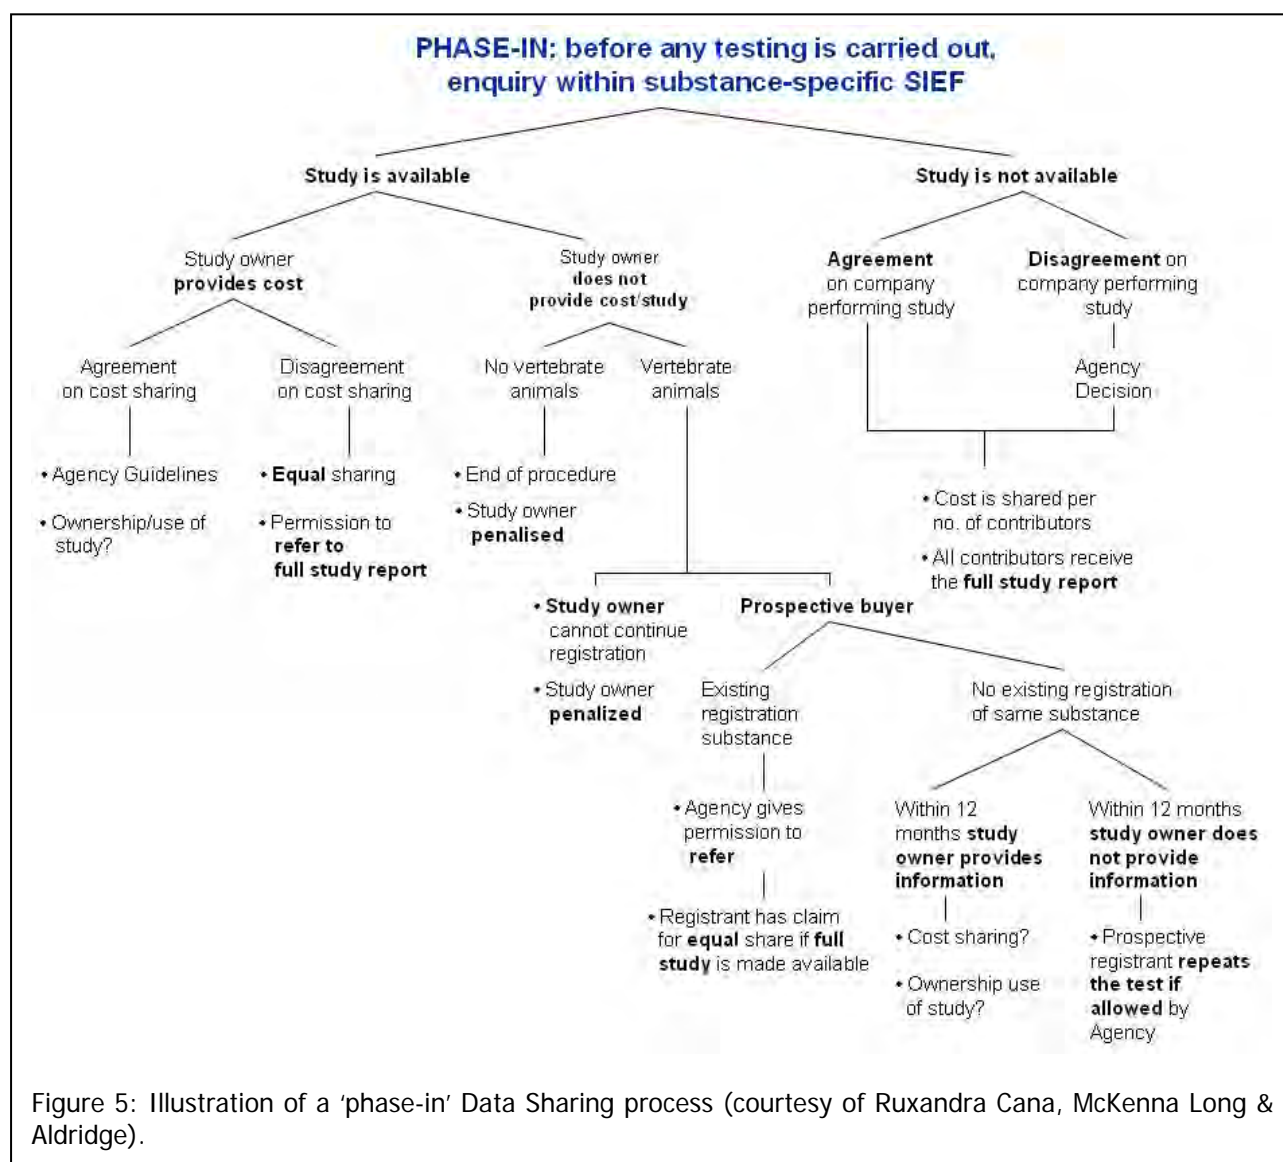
PHASE-IN: before any testing is carried out, enquiry within substance-specific SIEF

Study is available

Study is not available

Study owner provides cost

Study owner does not provide cost/study

Agreement on company performing study

Disagreement on company performing study

Agreement on cost sharing

Disagreement on cost sharing

No vertebrate animals

Vertebrate animals

Agency Decision

• Agency Guidelines

• Ownership/use of study?

• Equal sharing

• Permission to refer to full study report

• End of procedure

• Study owner penalised

• Cost is shared per no. of contributors

• All contributors receive the full study report

• Study owner cannot continue registration

• Study owner penalized

Prospective buyer

Existing registration substance

No existing registration of same substance

• Agency gives permission to refer

• Registrant has claim for equal share if full study is made available

Within 12 months study owner provides information

Within 12 months study owner does not provide information

• Cost sharing?

• Ownership use of study?

• Prospective registrant repeats the test if allowed by Agency

Figure 5: Illustration of a 'phase-in' Data Sharing process (courtesy of Ruxandra Cana, McKenna Long & Aldridge).